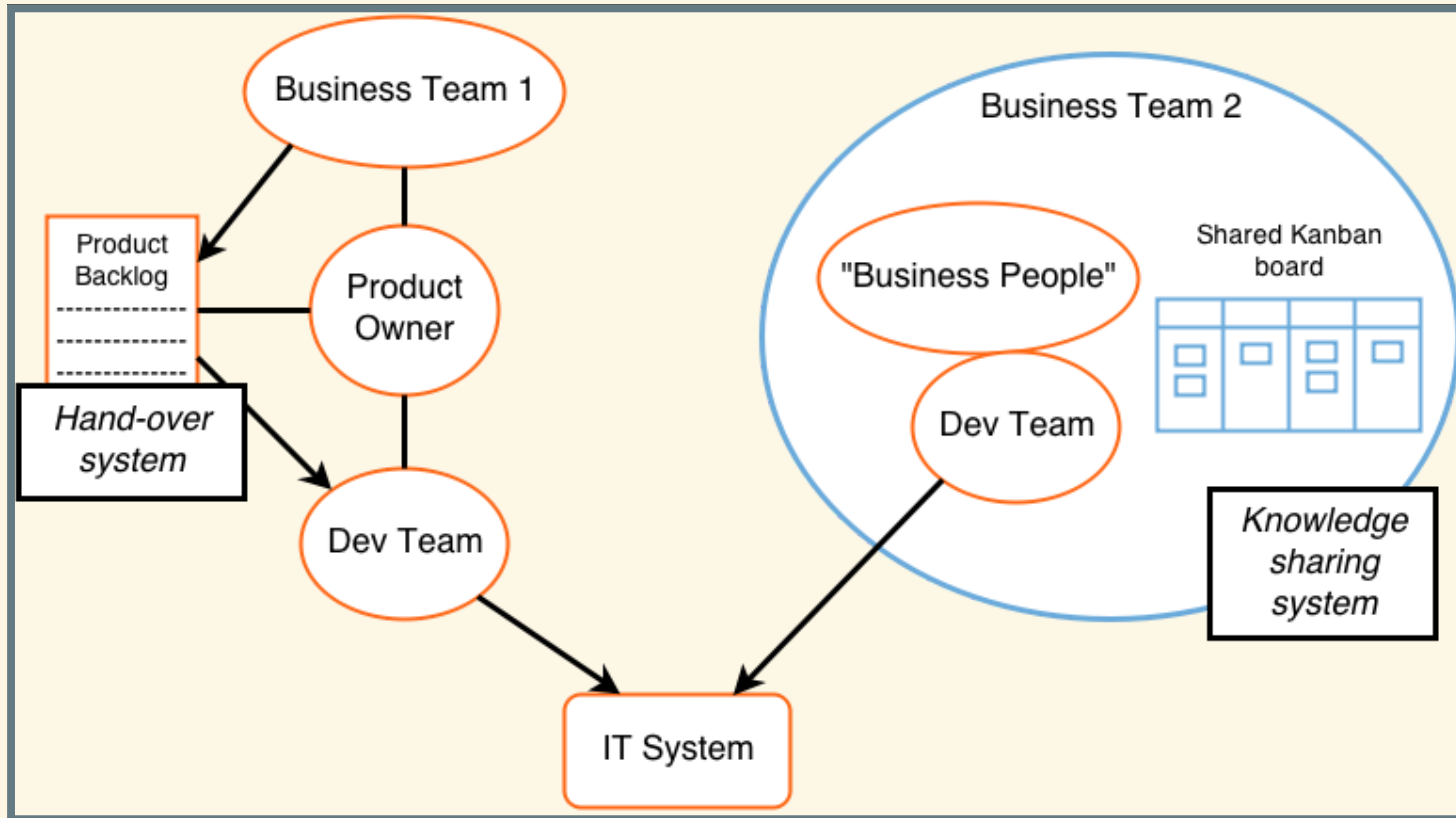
Business Team 1

Product Backlog
--------------
--------------
--------------

Product Owner

*Hand-over system*

Dev Team

Business Team 2

"Business People"

Shared Kanban board

Dev Team

*Knowledge sharing system*

IT System